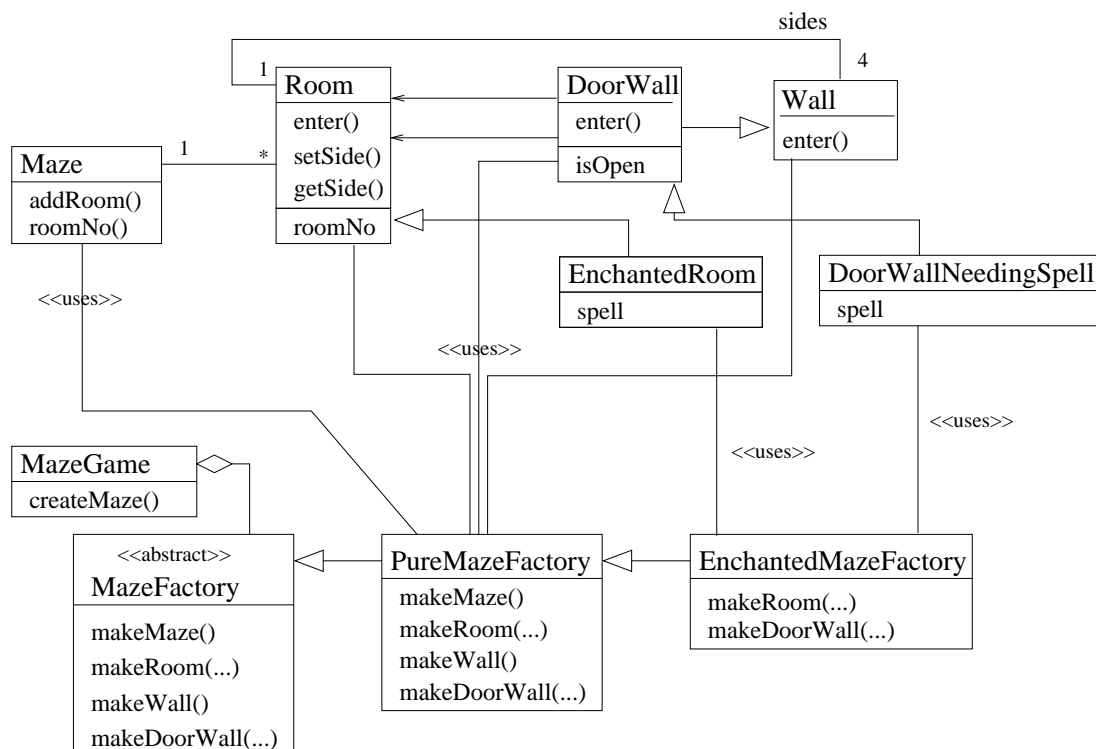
sides

1

4

Room
enter()
setSide()
getSide()
roomNo

DoorWall
enter()
isOpen

Wall
enter()

1

*

Maze
addRoom()
roomNo()

EnchantedRoom
spell

DoorWallNeedingSpell
spell

<<uses>>

<<uses>>

<<uses>>

<<uses>>

MazeGame
createMaze()

<<abstract>>
MazeFactory
makeMaze()
makeRoom(...)
makeWall()
makeDoorWall(...)

PureMazeFactory
makeMaze()
makeRoom(...)
makeWall()
makeDoorWall(...)

EnchantedMazeFactory
makeRoom(...)
makeDoorWall(...)